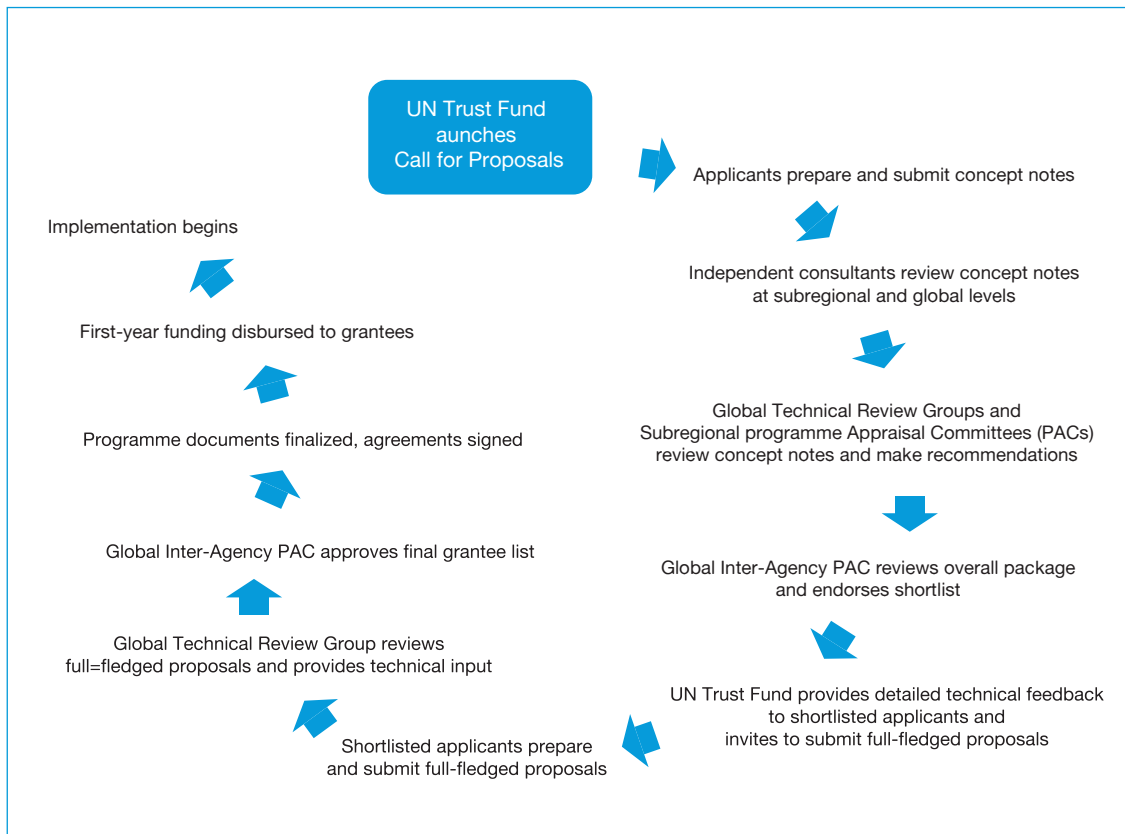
UN Trust Fund
aunches
Call for Proposals

Applicants prepare and submit concept notes

Independent consultants review concept notes at subregional and global levels

Global Technical Review Groups and Subregional programme Appraisal Committees (PACs) review concept notes and make recommendations

Global Inter-Agency PAC reviews overall package and endorses shortlist

UN Trust Fund provides detailed technical feedback to shortlisted applicants and invites to submit full-fledged proposals

Shortlisted applicants prepare and submit full-fledged proposals

Global Technical Review Group reviews full=fledged proposals and provides technical input

Global Inter-Agency PAC approves final grantee list

Programme documents finalized, agreements signed

First-year funding disbursed to grantees

Implementation begins